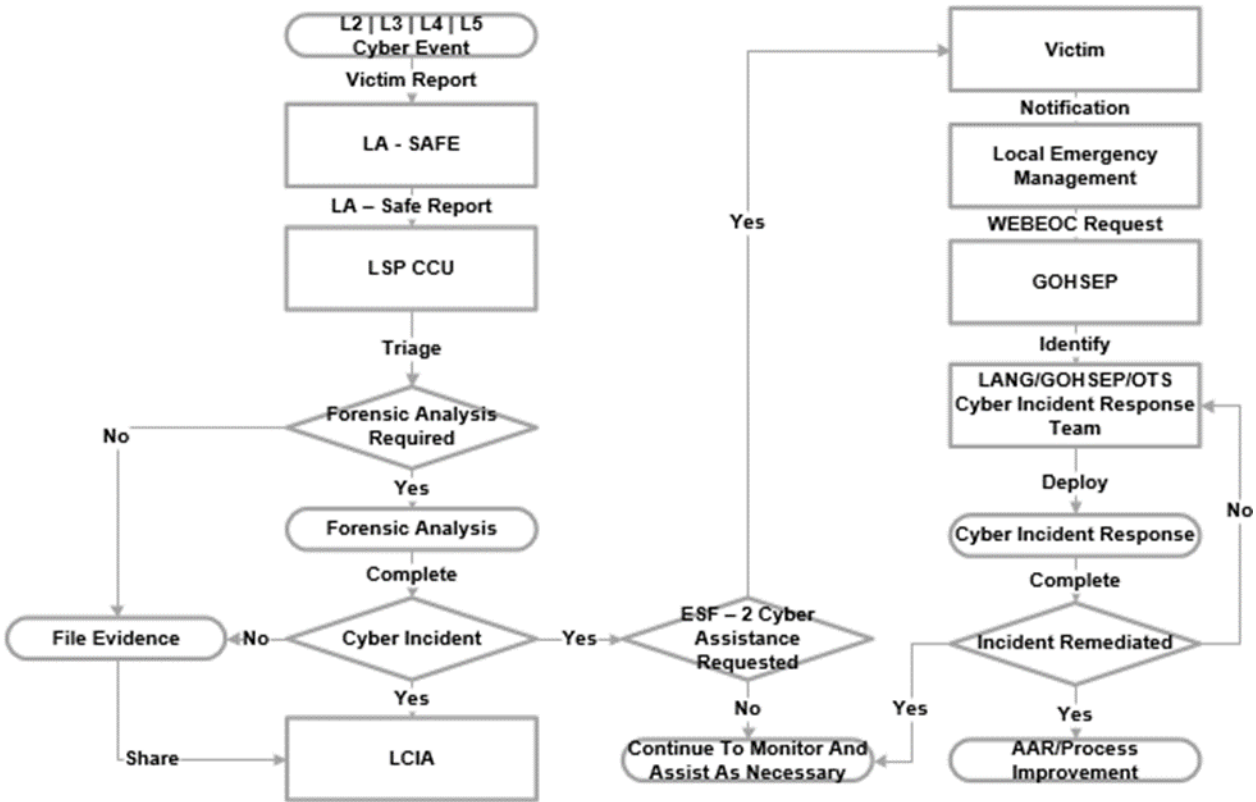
L2 | L3 | L4 | L5
Cyber Event

Victim Report

LA - SAFE

LA – Safe Report

LSP CCU

Triage

Forensic Analysis Required

No

Yes

Forensic Analysis

Complete

Cyber Incident

No

File Evidence

Yes

Share

LCIA

Yes

ESF – 2 Cyber Assistance Requested

Yes

No

Continue To Monitor And Assist As Necessary

Victim

Notification

Local Emergency Management

WEBEOC Request

GOHSEP

Identify

LANG/GOHSEP/OTS Cyber Incident Response Team

Deploy

Cyber Incident Response

Complete

Incident Remediated

No

Yes

Yes

AAR/Process Improvement